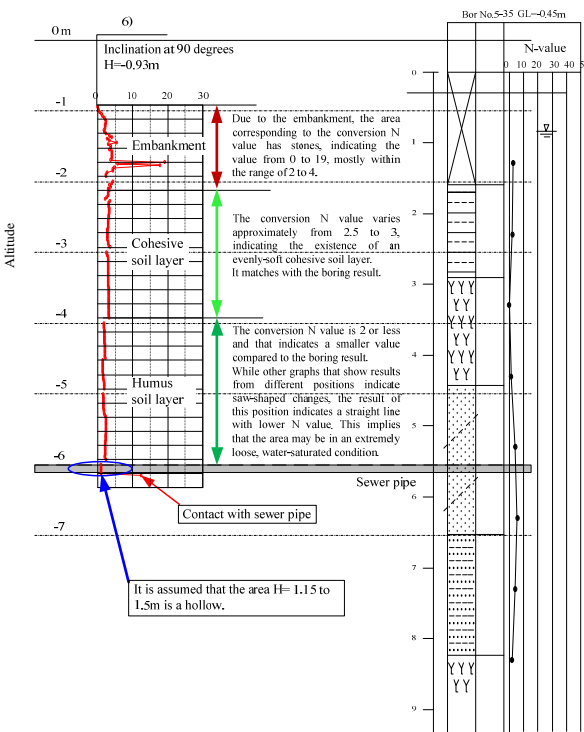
0 m

6)

Inclination at 90 degrees
H=-0.93m

0 10 20 30

Bor No.5-35 GL=-0.45m

N-value

0 10 20 30 40 5

-1

-2

-3

-4

-5

-6

-7

Altitude

Embankment

Due to the embankment, the area corresponding to the conversion N value has stones, indicating the value from 0 to 19, mostly within the range of 2 to 4.

Cohesive soil layer

The conversion N value varies approximately from 2.5 to 3, indicating the existence of an evenly-soft cohesive soil layer. It matches with the boring result.

Humus soil layer

The conversion N value is 2 or less and that indicates a smaller value compared to the boring result. While other graphs that show results from different positions indicate saw-shaped changes, the result of this position indicates a straight line with lower N value. This implies that the area may be in an extremely loose, water-saturated condition.

Sewer pipe

Contact with sewer pipe

It is assumed that the area H= 1.15 to 1.5m is a hollow.

0
1
2
3
4
5
6
7
8
9